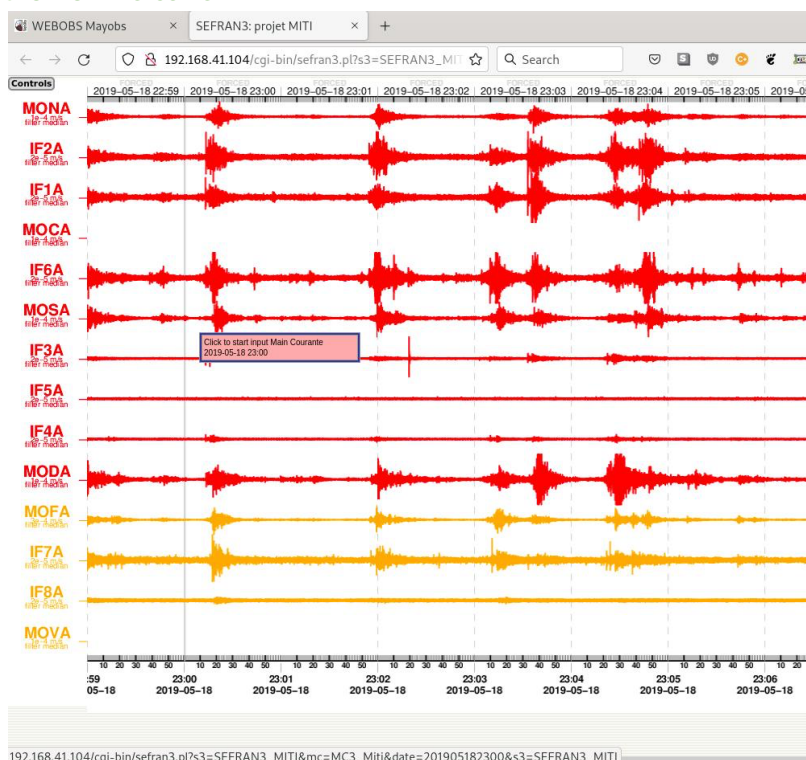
WEBOBS Mayobs × SEFRAN3: projet MITI × +

192.168.41.104/cgi-bin/sefran3.pl?s3=SEFRAN3_MIT

Search

Controls

FORCED 2019-05-18 22:59 | FORCED 2019-05-18 23:00 | FORCED 2019-05-18 23:01 | FORCED 2019-05-18 23:02 | FORCED 2019-05-18 23:03 | FORCED 2019-05-18 23:04 | FORCED 2019-05-18 23:05 | 2019-0

MONA 1e-4 m/s filter median
IF2A 2e-5 m/s filter median
IF1A 2e-5 m/s filter median
MOCA 1e-4 m/s filter median
IF6A 2e-5 m/s filter median
MOSA 1e-4 m/s filter median
IF3A 2e-5 m/s filter median

Click to start input Main Courante
2019-05-18 23:00

IF5A 2e-5 m/s filter median
IF4A 2e-5 m/s filter median
MODA 1e-4 m/s filter median
MOFA 1e-4 m/s filter median
IF7A 2e-5 m/s filter median
IF8A 2e-5 m/s filter median
MOVA 1e-4 m/s filter median

10 20 30 40 50 10 20 30 40 50 10 20 30 40 50 10 20 30 40 50 10 20 30 40 50 10 20 30 40 50 10 20 30 40 50 10 20

:59 05-18 | 23:00 2019-05-18 | 23:01 2019-05-18 | 23:02 2019-05-18 | 23:03 2019-05-18 | 23:04 2019-05-18 | 23:05 2019-05-18 | 23:06 2019-05-18

192.168.41.104/cgi-bin/sefran3.pl?s3=SEFRAN3_MITI&mc=MC3_Miti&date=201905182300&s3=SEFRAN3_MITI